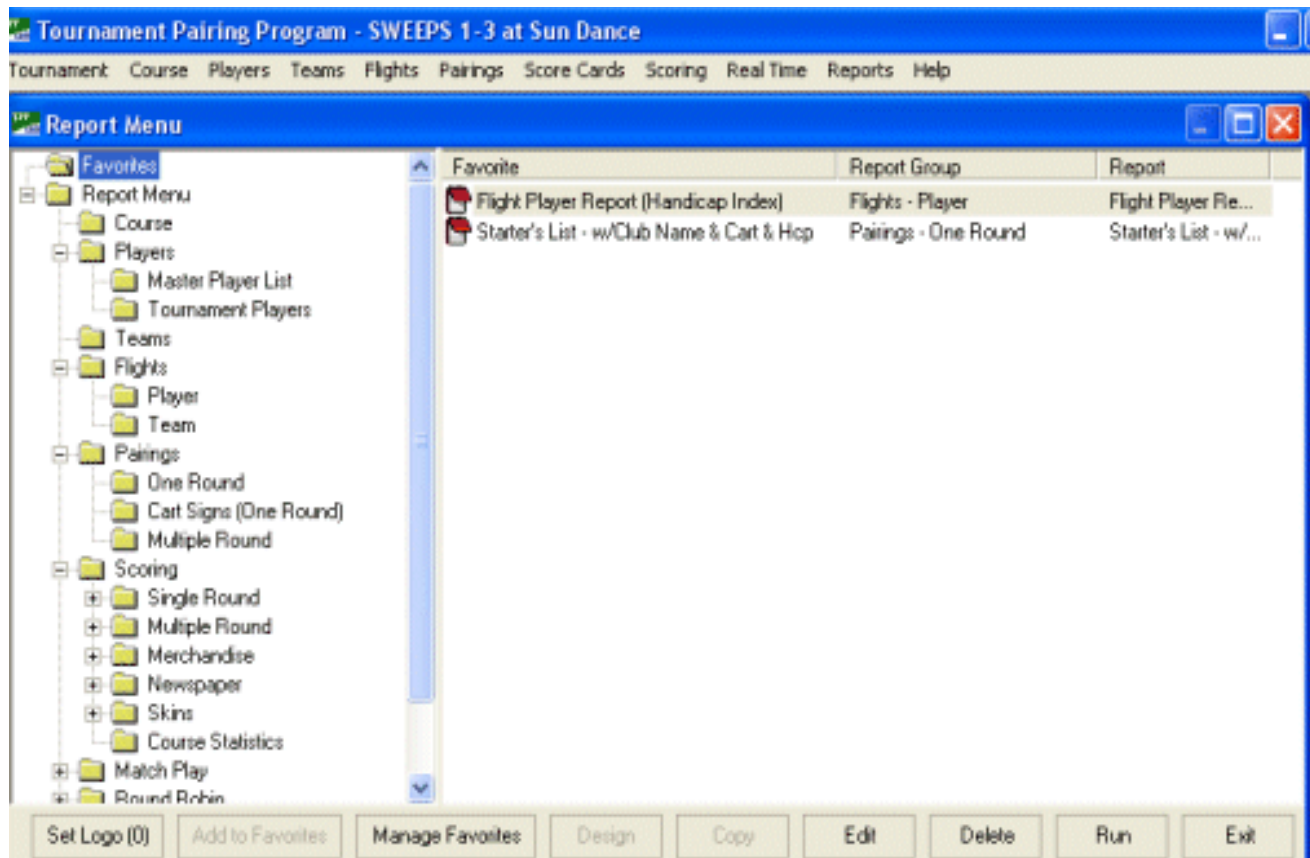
Tournament Pairing Program - SWEEPS 1-3 at Sun Dance

Tournament Course Players Teams Flights Pairings Score Cards Scoring Real Time Reports Help

Report Menu

Favorites
Report Menu
Course
Players
Master Player List
Tournament Players
Teams
Flights
Player
Team
Pairings
One Round
Cart Signs (One Round)
Multiple Round
Scoring
Single Round
Multiple Round
Merchandise
Newspaper
Skins
Course Statistics
Match Play
Round Robin

| Favorite | Report Group | Report |
|---|---|---|
| Flight Player Report (Handicap Index) | Flights - Player | Flight Player Re... |
| Starter's List - w/Club Name & Cart & Hcp | Pairings - One Round | Starter's List - w/... |

Set Logo (0) Add to Favorites Manage Favorites Design Copy Edit Delete Run Exit